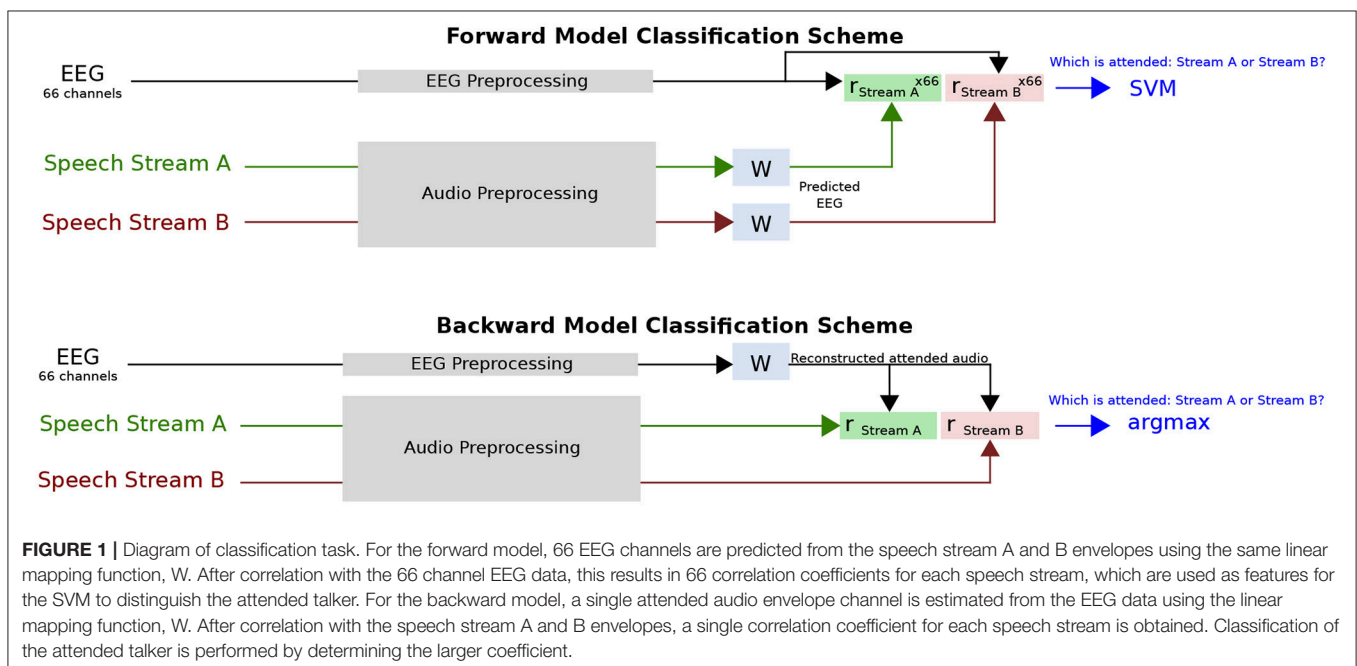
Forward Model Classification Scheme

EEG
66 channels

EEG Preprocessing

$r_{\text{Stream A}}^{x66}$ $r_{\text{Stream B}}^{x66}$

Which is attended: Stream A or Stream B?

SVM

Speech Stream A

Speech Stream B

Audio Preprocessing

W

W

Predicted EEG

Backward Model Classification Scheme

EEG
66 channels

EEG Preprocessing

W

Reconstructed attended audio

Speech Stream A

Speech Stream B

Audio Preprocessing

$r_{\text{Stream A}}$ $r_{\text{Stream B}}$

Which is attended: Stream A or Stream B?

argmax

**FIGURE 1 |** Diagram of classification task. For the forward model, 66 EEG channels are predicted from the speech stream A and B envelopes using the same linear mapping function, W. After correlation with the 66 channel EEG data, this results in 66 correlation coefficients for each speech stream, which are used as features for the SVM to distinguish the attended talker. For the backward model, a single attended audio envelope channel is estimated from the EEG data using the linear mapping function, W. After correlation with the speech stream A and B envelopes, a single correlation coefficient for each speech stream is obtained. Classification of the attended talker is performed by determining the larger coefficient.